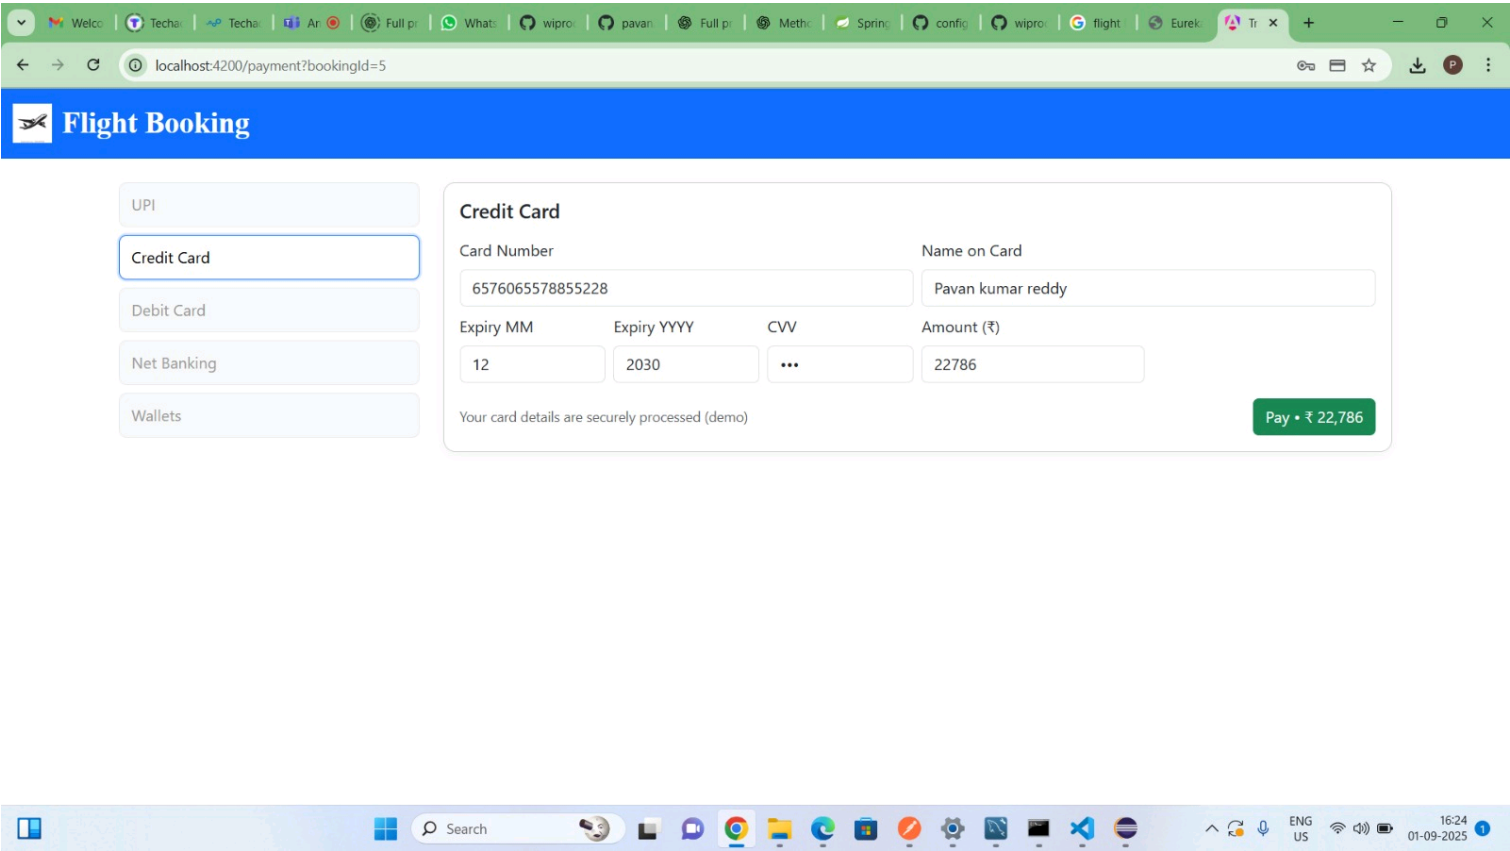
Welco | Techa | Techa | Ar | Full pr | Whats | wipro | pavan | Full pr | Methc | Spring | config | wipro | flight | Eurek | Tr

localhost:4200/payment?bookingId=5

Flight Booking

UPI

Credit Card

Debit Card

Net Banking

Wallets

Credit Card

Card Number

6576065578855228

Name on Card

Pavan kumar reddy

Expiry MM

12

Expiry YYYY

2030

CVV

•••

Amount (₹)

22786

Your card details are securely processed (demo)

Pay • ₹ 22,786

Search

ENG US

16:24 01-09-2025